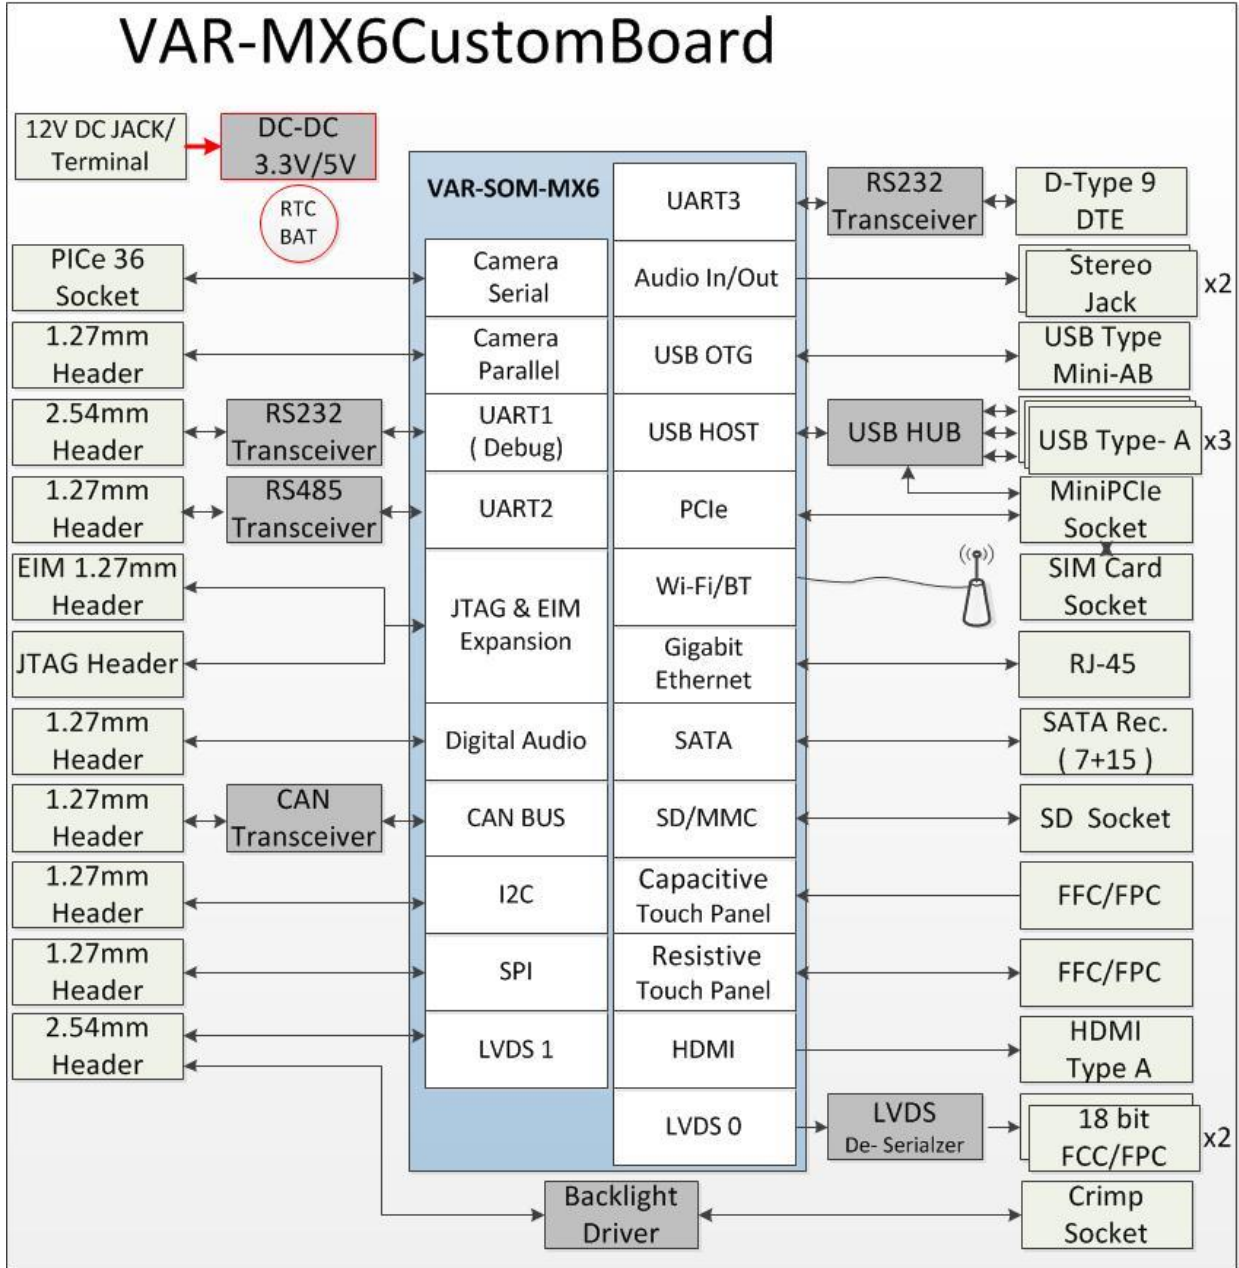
VAR-MX6CustomBoard

12V DC JACK/ Terminal

DC-DC 3.3V/5V

RTC BAT

VAR-SOM-MX6

PICe 36 Socket

1.27mm Header

2.54mm Header

RS232 Transceiver

1.27mm Header

RS485 Transceiver

EIM 1.27mm Header

JTAG Header

1.27mm Header

1.27mm Header

CAN Transceiver

1.27mm Header

1.27mm Header

2.54mm Header

Camera Serial

Camera Parallel

UART1 ( Debug)

UART2

JTAG & EIM Expansion

Digital Audio

CAN BUS

I2C

SPI

LVDS 1

UART3

Audio In/Out

USB OTG

USB HOST

PCIe

Wi-Fi/BT

Gigabit Ethernet

SATA

SD/MMC

Capacitive Touch Panel

Resistive Touch Panel

HDMI

LVDS 0

RS232 Transceiver

D-Type 9 DTE

Stereo Jack

x2

USB Type Mini-AB

USB HUB

USB Type- A

x3

MiniPCIe Socket

SIM Card Socket

RJ-45

SATA Rec. ( 7+15 )

SD Socket

FFC/FPC

FFC/FPC

HDMI Type A

LVDS De- Serialzer

18 bit FCC/FPC

x2

Backlight Driver

Crimp Socket